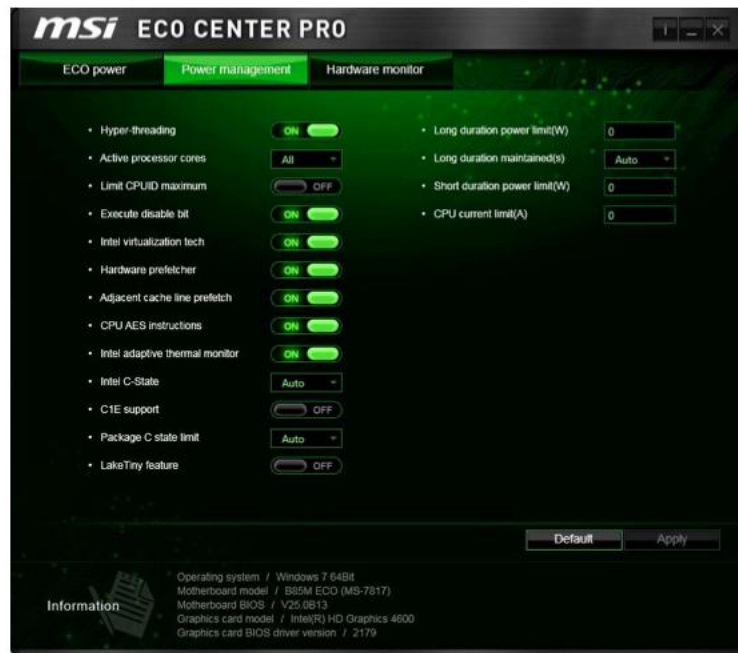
msi ECO CENTER PRO

ECO power | Power management | Hardware monitor

• Hyper-threading ON
• Active processor cores All
• Limit CPUID maximum OFF
• Execute disable bit ON
• Intel virtualization tech ON
• Hardware prefetcher ON
• Adjacent cache line prefetch ON
• CPU AES instructions ON
• Intel adaptive thermal monitor ON
• Intel C-State Auto
• C1E support OFF
• Package C state limit Auto
• LakeTiny feature OFF

• Long duration power limit(W) 0
• Long duration maintained(s) Auto
• Short duration power limit(W) 0
• CPU current limit(A) 0

Default Apply

Information

Operating system / Windows 7 64Bit
Motherboard model / B85M ECO (MS-7817)
Motherboard BIOS / V25.0B13
Graphics card model / Intel(R) HD Graphics 4600
Graphics card BIOS driver version / 2179